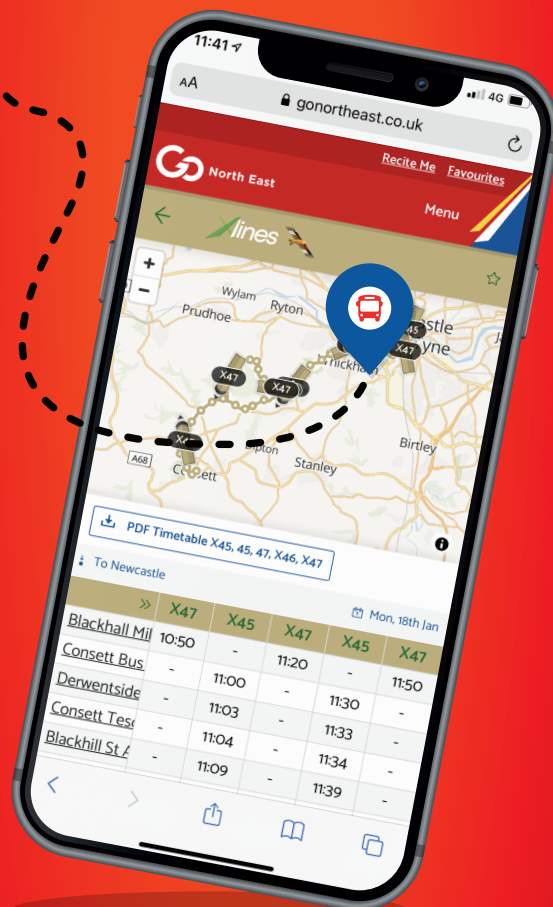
11:41
4G
AA
gonortheast.co.uk
Go North East
Recite Me Favourites
Menu
Xlines
+
−
Wylam Ryton
Prudhoe
astle
yne
X45
X47
X47
X47
X45
A68
Consett
Birtley
Stanley
PDF Timetable X45, 45, 47, X46, X47
To Newcastle
Mon, 18th Jan

| » | X47 | X45 | X47 | X45 | X47 |
|---|---|---|---|---|---|
| Blackhall Mi | 10:50 | - | 11:20 | - | - |
| Consett Bus | - | 11:00 | - | 11:30 | 11:50 |
| Derwentside | - | 11:03 | - | 11:33 | - |
| Consett Tesc | - | 11:04 | - | 11:34 | - |
| Blackhill St A | - | 11:09 | - | 11:39 | - |